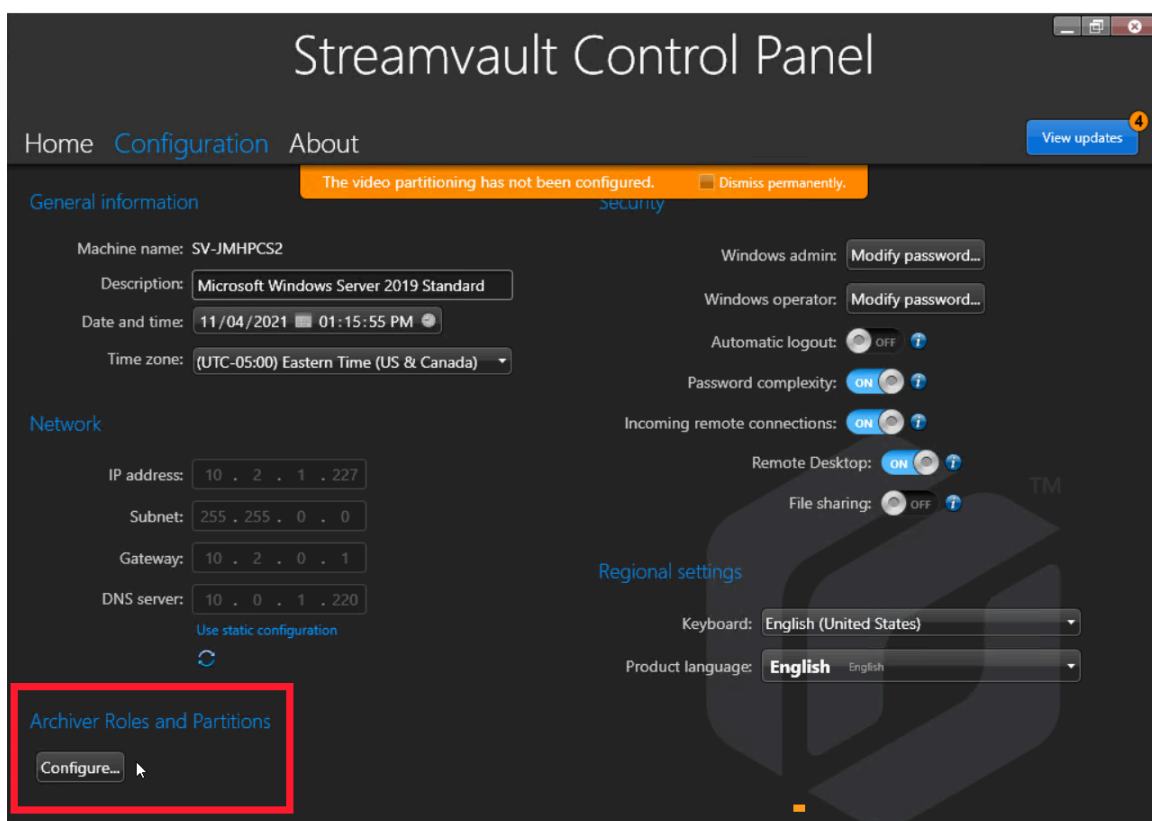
Streamvault Control Panel

Home Configuration About

View updates 4

The video partitioning has not been configured. Dismiss permanently.

General information

Machine name: SV-JMHPCS2

Description: Microsoft Windows Server 2019 Standard

Date and time: 11/04/2021 01:15:55 PM

Time zone: (UTC-05:00) Eastern Time (US & Canada)

Network

IP address: 10 . 2 . 1 . 227

Subnet: 255 . 255 . 0 . 0

Gateway: 10 . 2 . 0 . 1

DNS server: 10 . 0 . 1 . 220

Use static configuration

Archiver Roles and Partitions

Configure...

Security

Windows admin: Modify password...

Windows operator: Modify password...

Automatic logout: OFF

Password complexity: ON

Incoming remote connections: ON

Remote Desktop: ON

File sharing: OFF

TM

Regional settings

Keyboard: English (United States)

Product language: English English